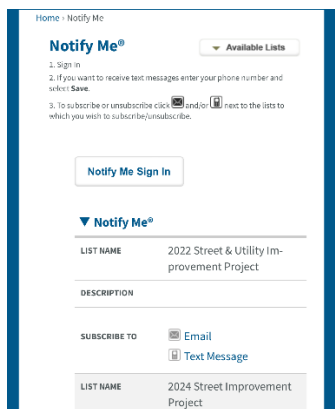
Home › Notify Me

Notify Me®

Available Lists

1. Sign In
2. If you want to receive text messages enter your phone number and select Save.
3. To subscribe or unsubscribe click and/or next to the lists to which you wish to subscribe/unsubscribe.

Notify Me Sign In

▼ Notify Me®

| LIST NAME | 2022 Street & Utility Improvement Project |
|---|---|
| DESCRIPTION | |
| SUBSCRIBE TO | Email<br>Text Message |
| LIST NAME | 2024 Street Improvement Project |